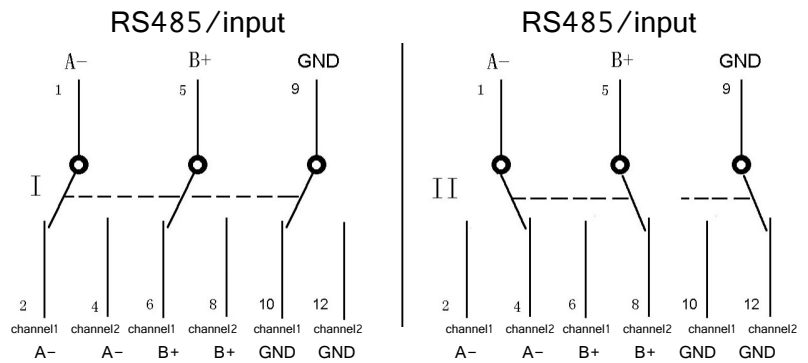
RS485/input

A− B+ GND
1 5 9

I

2 4 6 8 10 12
channel1 channel2 channel1 channel2 channel1 channel2
A− A− B+ B+ GND GND

RS485/input

A− B+ GND
1 5 9

II

2 4 6 8 10 12
channel1 channel2 channel1 channel2 channel1 channel2
A− A− B+ B+ GND GND